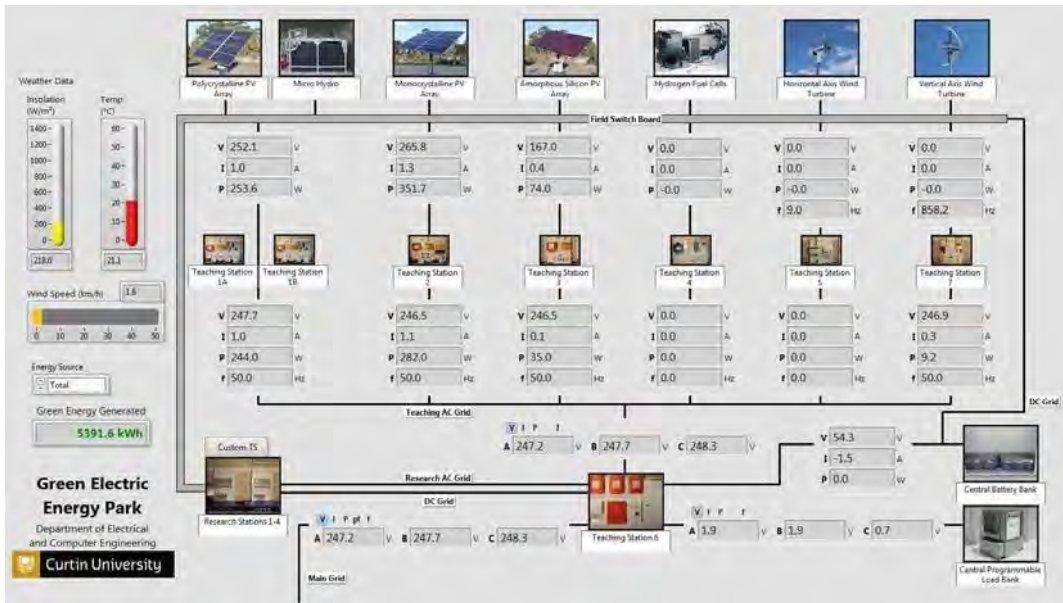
Polycrystalline PV Array

Micro Hydro

Monocrystalline PV Array

Amorphous Silicon PV Array

Hydrogen Fuel Cells

Horizontal Axis Wind Turbine

Vertical Axis Wind Turbine

Weather Data

Insolation (W/m²)

1400
1200
1000
800
600
400
200
0

218.0

Temp (°C)

60
50
40
30
20
10
0

21.1

Wind Speed (km/h) 1.6

0 10 20 30 40 50

Energy Source

Total

Green Energy Generated

5391.6 kWh

Field Switch Board

| | | | | | | |
|---|---|---|---|---|---|---|
| V 252.1 V | V 265.8 V | V 167.0 V | V 0.0 V | V 0.0 V | V 0.0 V |
| I 1.0 A | I 1.3 A | I 0.4 A | I 0.0 A | I 0.0 A | I 0.0 A |
| P 253.6 W | P 351.7 W | P 74.0 W | P -0.0 W | P -0.0 W | P -0.0 W |
| | | | | f 9.0 Hz | f 858.2 Hz |

Teaching Station 1A

Teaching Station 1B

Teaching Station 2

Teaching Station 3

Teaching Station 4

Teaching Station 5

Teaching Station 7

| | | | | | |
|---|---|---|---|---|---|
| V 247.7 V | V 246.5 V | V 246.5 V | V 0.0 V | V 0.0 V | V 246.9 V |
| I 1.0 A | I 1.1 A | I 0.1 A | I 0.0 A | I 0.0 A | I 0.3 A |
| P 244.0 W | P 282.0 W | P 35.0 W | P 0.0 W | P 0.0 W | P 9.2 W |
| f 50.0 Hz | f 50.0 Hz | f 50.0 Hz | f 0.0 Hz | f 0.0 Hz | f 50.0 Hz |

Teaching AC Grid

DC Grid

V I P f

A 247.2 V B 247.7 V C 248.3 V

V 54.3 V
I -1.5 A
P 0.0 W

Custom TS

Research AC Grid

DC Grid

Research Stations 1-4

Central Battery Bank

Green Electric Energy Park

Department of Electrical and Computer Engineering

Curtin University

V I P pf f

A 247.2 V B 247.7 V C 248.3 V

Teaching Station 6

V I P f

A 1.9 V B 1.9 V C 0.7 V

Central Programmable Load Bank

Main Grid